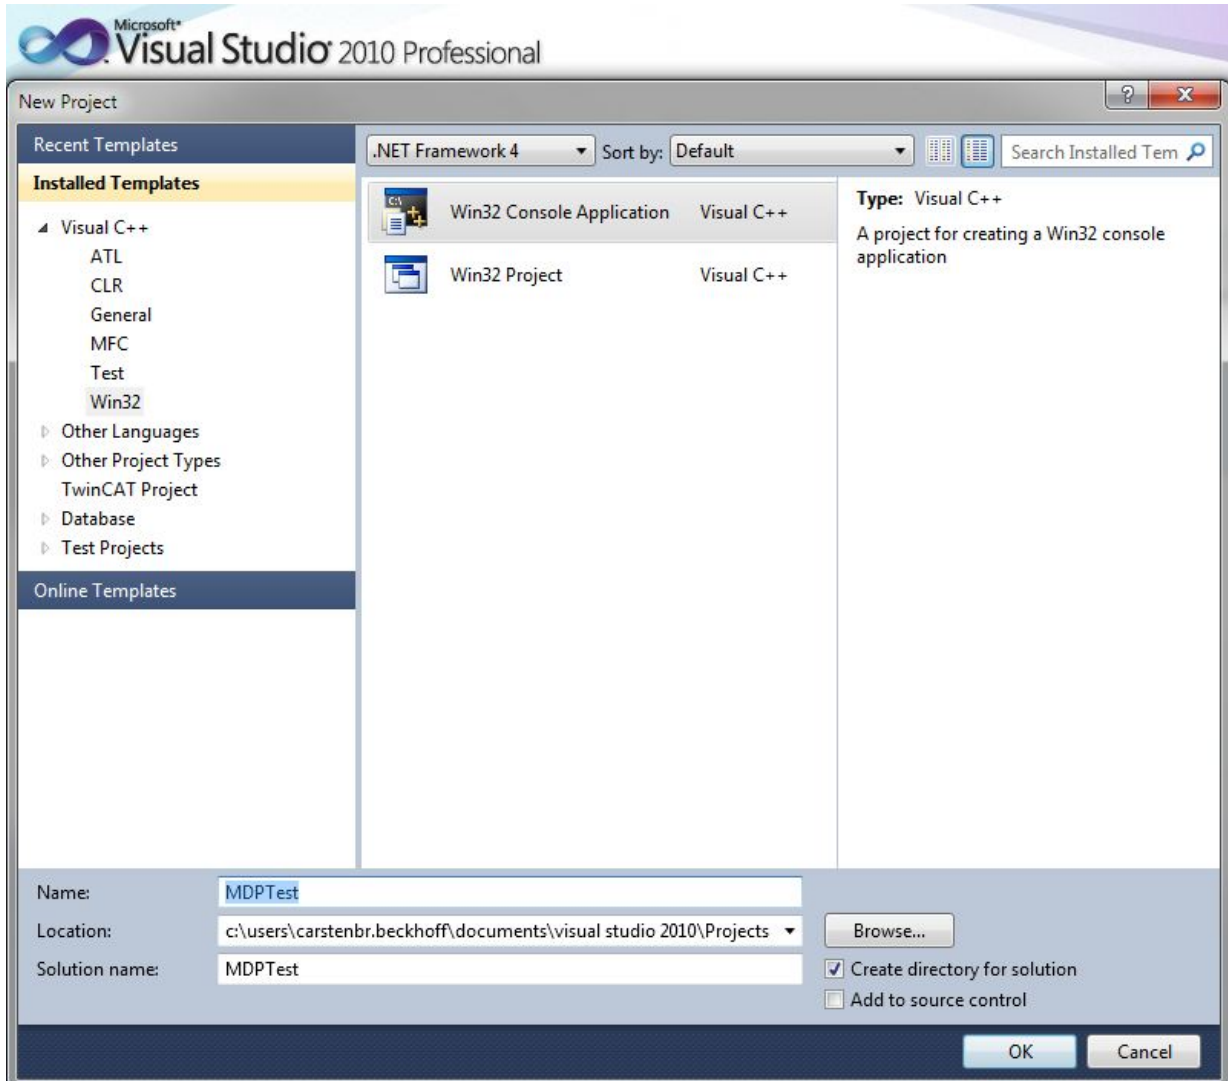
Microsoft® Visual Studio® 2010 Professional

New Project

?
X

Recent Templates

Installed Templates

Visual C++
ATL
CLR
General
MFC
Test
Win32
Other Languages
Other Project Types
TwinCAT Project
Database
Test Projects

Online Templates

.NET Framework 4
Sort by: Default
Search Installed Tem

C:\
Win32 Console Application Visual C++

Win32 Project Visual C++

Type: Visual C++

A project for creating a Win32 console application

Name: MDPTest

Location: c:\users\carstenbr.beckhoff\documents\visual studio 2010\Projects

Browse...

Solution name: MDPTest

Create directory for solution

Add to source control

OK

Cancel